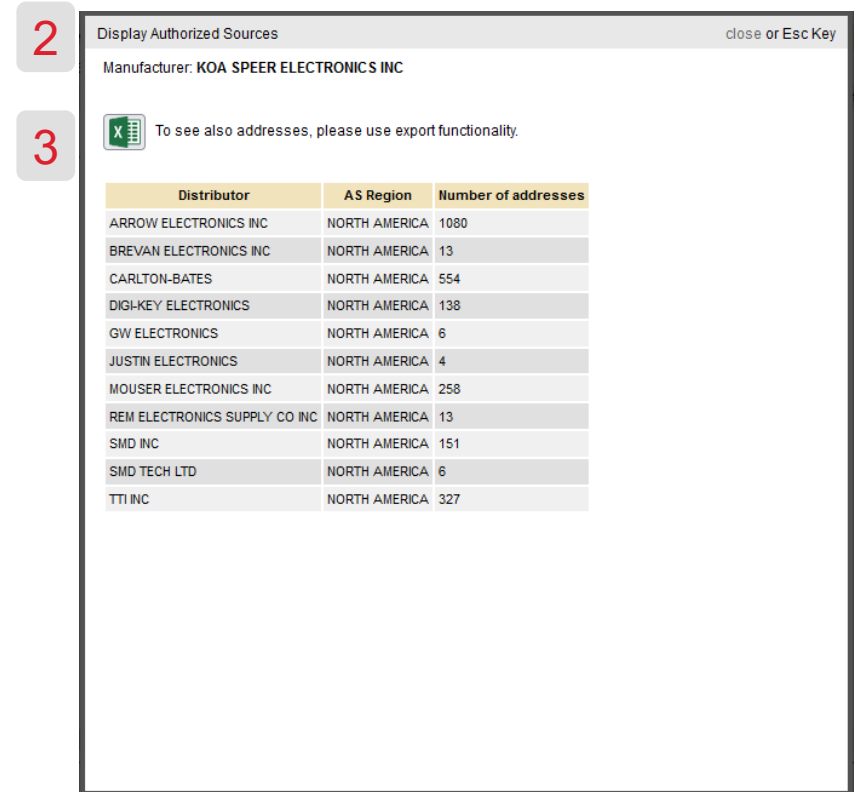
2

Display Authorized Sources

close or Esc Key

Manufacturer: KOA SPEER ELECTRONICS INC

3

X

To see also addresses, please use export functionality.

| Distributor | AS Region | Number of addresses |
|---|---|---|
| ARROW ELECTRONICS INC | NORTH AMERICA | 1080 |
| BREVAN ELECTRONICS INC | NORTH AMERICA | 13 |
| CARLTON-BATES | NORTH AMERICA | 554 |
| DIGI-KEY ELECTRONICS | NORTH AMERICA | 138 |
| GW ELECTRONICS | NORTH AMERICA | 6 |
| JUSTIN ELECTRONICS | NORTH AMERICA | 4 |
| MOUSER ELECTRONICS INC | NORTH AMERICA | 258 |
| REM ELECTRONICS SUPPLY CO INC | NORTH AMERICA | 13 |
| SMD INC | NORTH AMERICA | 151 |
| SMD TECH LTD | NORTH AMERICA | 6 |
| TTI INC | NORTH AMERICA | 327 |